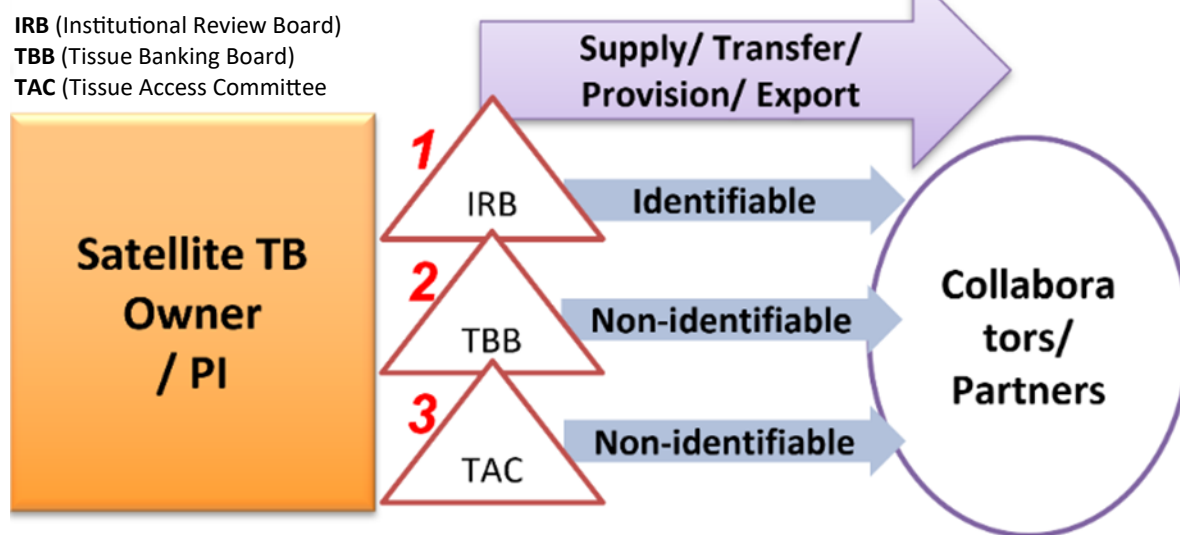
**IRB** (Institutional Review Board)
**TBB** (Tissue Banking Board)
**TAC** (Tissue Access Committee

Supply/ Transfer/ Provision/ Export

Satellite TB Owner / PI

1
IRB
Identifiable

2
TBB
Non-identifiable

3
TAC
Non-identifiable

Collabora tors/ Partners